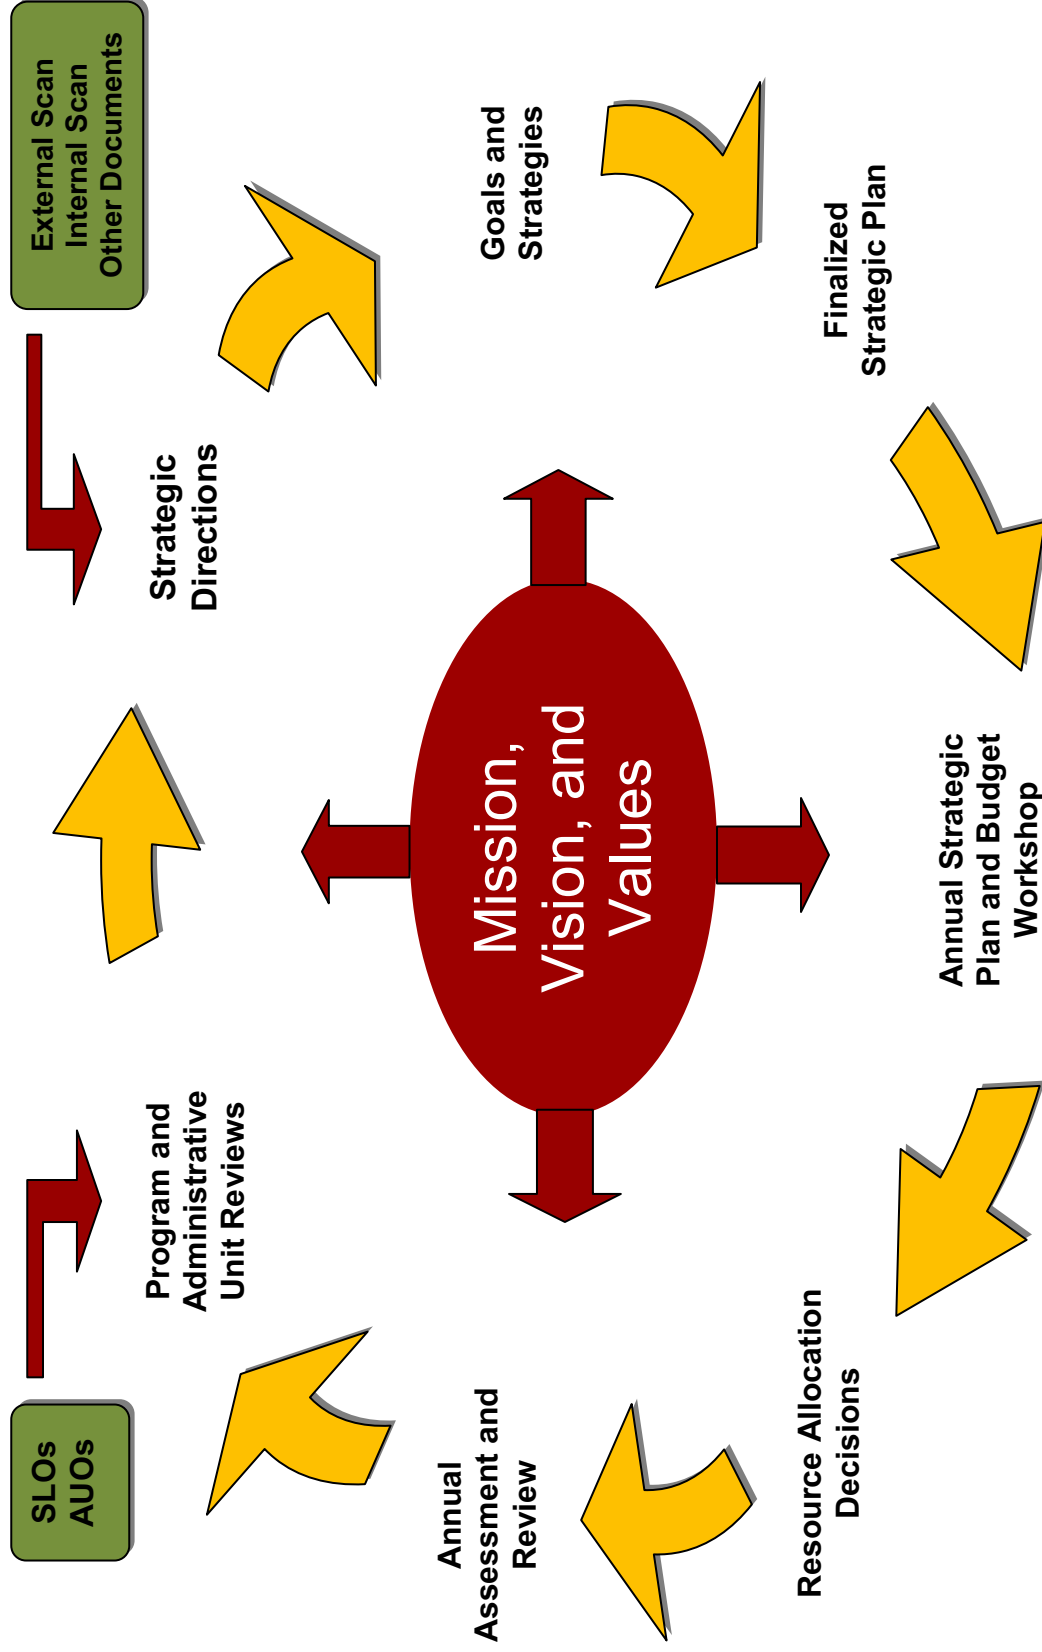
External Scan
Internal Scan
Other Documents

Goals and Strategies

Finalized Strategic Plan

Strategic Directions

Mission, Vision, and Values

Annual Strategic Plan and Budget Workshop

Program and Administrative Unit Reviews

Resource Allocation Decisions

Annual Assessment and Review

SLOs
AUOs